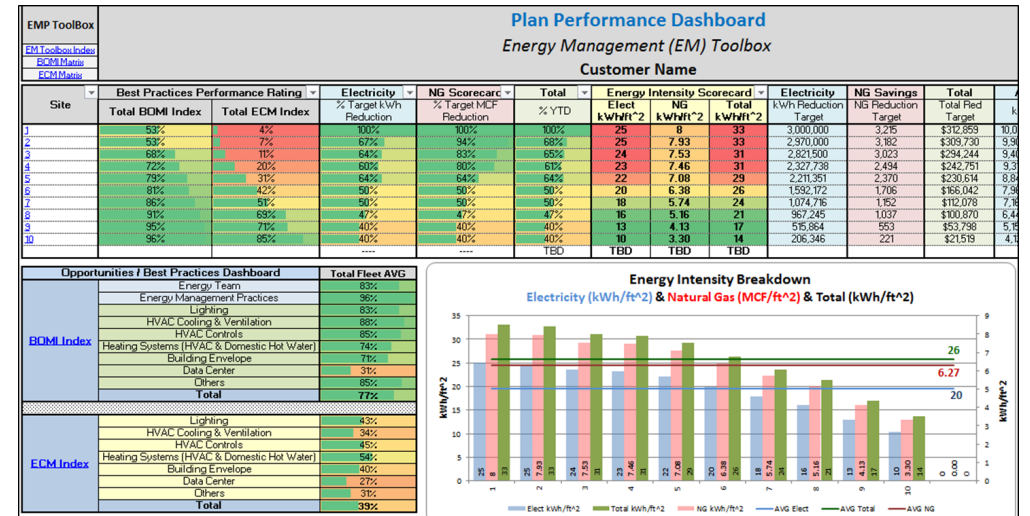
EMP ToolBox

EM Toolbox Index
BOMI Matrix
ECM Matrix

Plan Performance Dashboard
Energy Management (EM) Toolbox
Customer Name

| Site | Best Practices Performance Rating: Total BOMI Index | Total ECM Index | Electricity: % Target kWh Reduction | NG Scorecard: % Target MCF Reduction | Total: % YTD | Energy Intensity Scorecard: Elect kWh/ft^2 | NG kWh/ft^2 | Total kWh/ft^2 | Electricity: kWh Reduction Target | NG Savings: NG Reduction Target | Total: Total Red Target |
|---|---|---|---|---|---|---|---|---|---|---|---|
| 1 | 53% | 4% | 100% | 100% | 100% | 25 | 8 | 33 | 3,000,000 | 3,215 | $312,859 |
| 2 | 53% | 7% | 67% | 94% | 68% | 25 | 7.93 | 33 | 2,970,000 | 3,182 | $309,730 |
| 3 | 68% | 11% | 64% | 83% | 65% | 24 | 7.53 | 31 | 2,821,500 | 3,023 | $294,244 |
| 4 | 72% | 20% | 60% | 80% | 61% | 23 | 7.46 | 31 | 2,327,738 | 2,494 | $242,751 |
| 5 | 79% | 31% | 64% | 64% | 64% | 22 | 7.08 | 29 | 2,211,351 | 2,370 | $230,614 |
| 6 | 81% | 42% | 50% | 50% | 50% | 20 | 6.38 | 26 | 1,592,172 | 1,706 | $166,042 |
| 7 | 86% | 51% | 50% | 50% | 50% | 18 | 5.74 | 24 | 1,074,716 | 1,152 | $112,078 |
| 8 | 91% | 69% | 47% | 47% | 47% | 16 | 5.16 | 21 | 967,245 | 1,037 | $100,870 |
| 9 | 95% | 71% | 40% | 40% | 40% | 13 | 4.13 | 17 | 515,864 | 553 | $53,798 |
| 10 | 96% | 85% | 40% | 40% | 40% | 10 | 3.30 | 14 | 206,346 | 221 | $21,519 |
| | | | ---- | ---- | TBD | TBD | TBD | TBD | | | |

| Opportunities / Best Practices Dashboard | | Total Fleet AVG |
|---|---|---|
| BOMI Index | Energy Team | 83% |
| | Energy Management Practices | 96% |
| | Lighting | 83% |
| | HVAC Cooling & Ventilation | 88% |
| | HVAC Controls | 81% |
| | Heating Systems (HVAC & Domestic Hot Water) | 74% |
| | Building Envelope | 71% |
| | Data Center | 31% |
| | Others | 85% |
| | Total | 77% |
| ECM Index | Lighting | 43% |
| | HVAC Cooling & Ventilation | 34% |
| | HVAC Controls | 45% |
| | Heating Systems (HVAC & Domestic Hot Water) | 54% |
| | Building Envelope | 40% |
| | Data Center | 27% |
| | Others | 31% |
| | Total | 39% |

Energy Intensity Breakdown
Electricity (kWh/ft^2) & Natural Gas (MCF/ft^2) & Total (kWh/ft^2)

35 30 25 20 15 10 5 0
9 8 7 6 5 4 3 2 1 0
kWh/ft^2
kWh/ft^2
26
6.27
20
25 8 33 25 7.93 33 24 7.53 31 23 7.46 31 22 7.08 29 20 6.38 26 18 5.74 24 16 5.16 21 13 4.13 17 10 3.30 14 0 0.00 0
1 2 3 4 5 6 7 8 9 10

Elect kWh/ft^2 Total kWh/ft^2 NG kWh/ft^2 AVG Elect AVG Total AVG NG